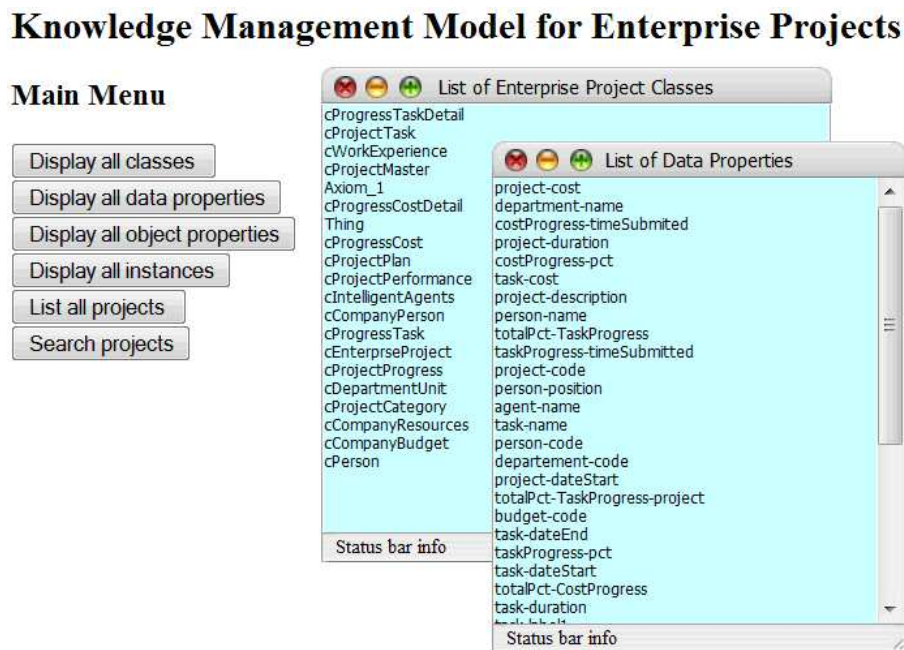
Knowledge Management Model for Enterprise Projects

Main Menu

Display all classes
Display all data properties
Display all object properties
Display all instances
List all projects
Search projects

List of Enterprise Project Classes

cProgressTaskDetail
cProjectTask
cWorkExperience
cProjectMaster
Axiom_1
cProgressCostDetail
Thing
cProgressCost
cProjectPlan
cProjectPerformance
cIntelligentAgents
cCompanyPerson
cProgressTask
cEnterprseProject
cProjectProgress
cDepartmentUnit
cProjectCategory
cCompanyResources
cCompanyBudget
cPerson

Status bar info

List of Data Properties

project-cost
department-name
costProgress-timeSubmited
project-duration
costProgress-pct
task-cost
project-description
person-name
totalPct-TaskProgress
taskProgress-timeSubmitted
project-code
person-position
agent-name
task-name
person-code
departement-code
project-dateStart
totalPct-TaskProgress-project
budget-code
task-dateEnd
taskProgress-pct
task-dateStart
totalPct-CostProgress
task-duration
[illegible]

Status bar info